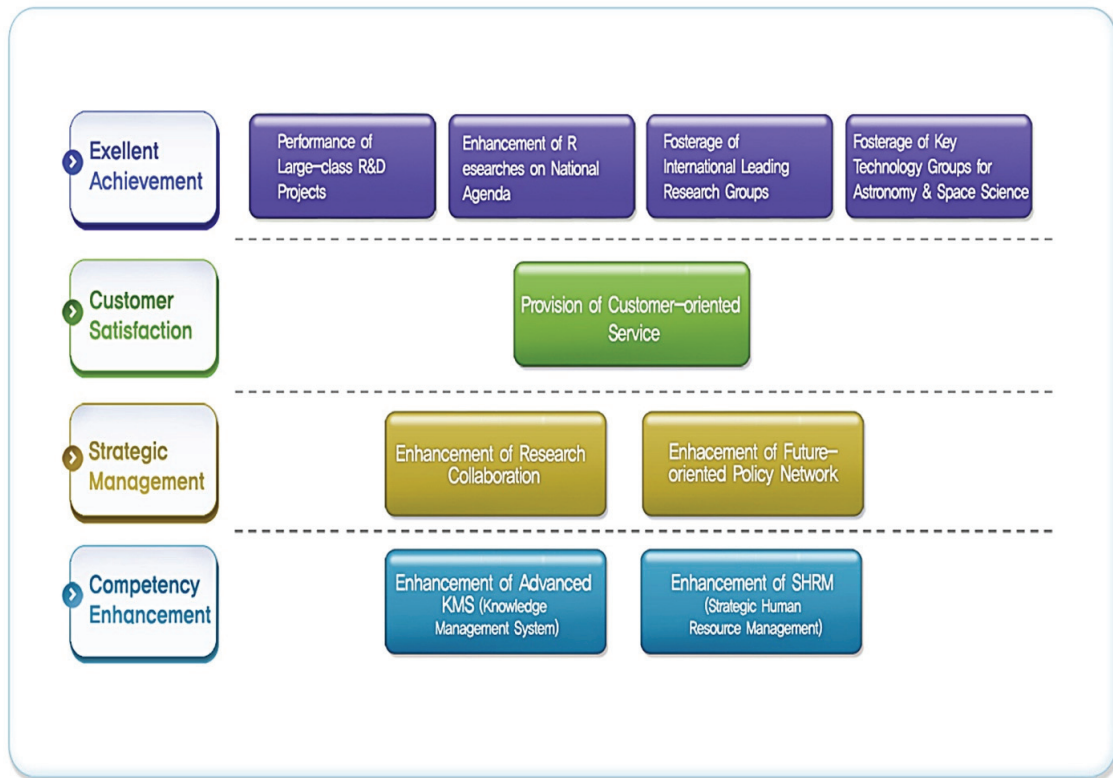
Exellent Achievement

Performance of Large-class R&D Projects

Enhancement of R esearches on National Agenda

Fosterage of International Leading Research Groups

Fosterage of Key Technology Groups for Astronomy & Space Science

Customer Satisfaction

Provision of Customer-oriented Service

Strategic Management

Enhancement of Research Collaboration

Enhacement of Future-oriented Policy Network

Competency Enhancement

Enhancement of Advanced KMS (Knowledge Management System)

Enhancement of SHRM (Strategic Human Resource Management)